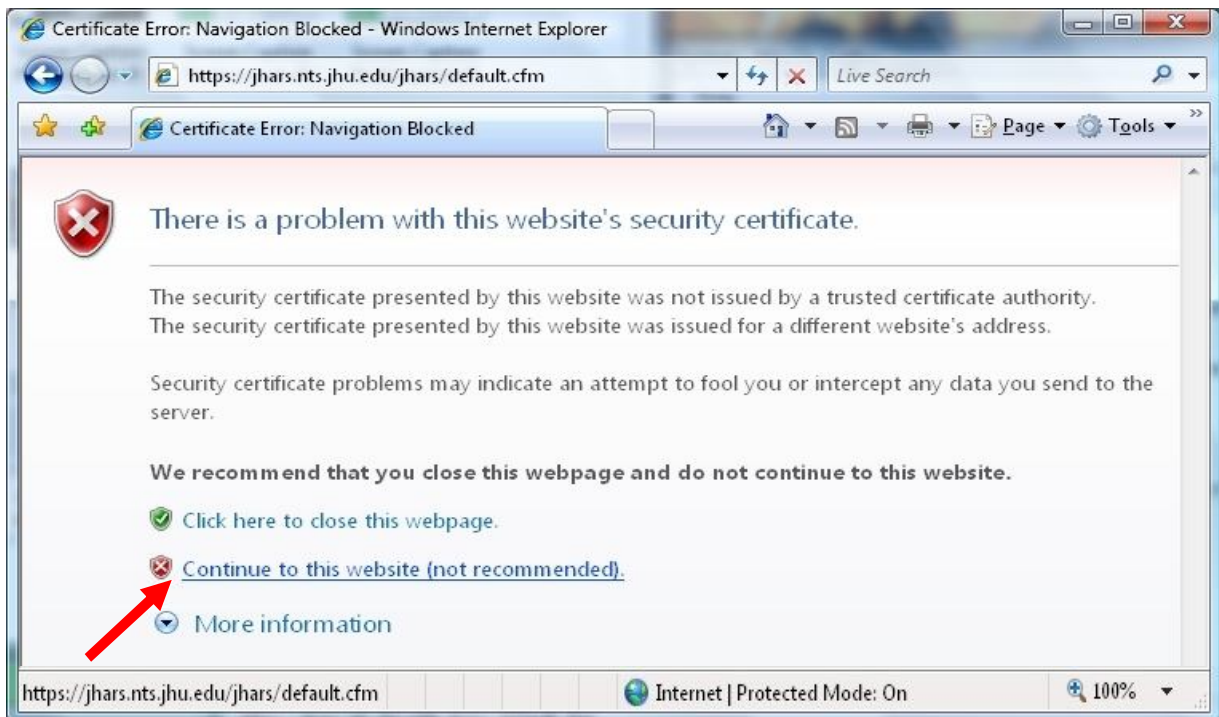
Certificate Error: Navigation Blocked - Windows Internet Explorer

https://jhars.nts.jhu.edu/jhars/default.cfm

Live Search

Certificate Error: Navigation Blocked

Page ▾ Tools ▾

There is a problem with this website's security certificate.

The security certificate presented by this website was not issued by a trusted certificate authority.
The security certificate presented by this website was issued for a different website's address.

Security certificate problems may indicate an attempt to fool you or intercept any data you send to the server.

We recommend that you close this webpage and do not continue to this website.

Click here to close this webpage.

Continue to this website (not recommended).

More information

https://jhars.nts.jhu.edu/jhars/default.cfm

Internet | Protected Mode: On

100%